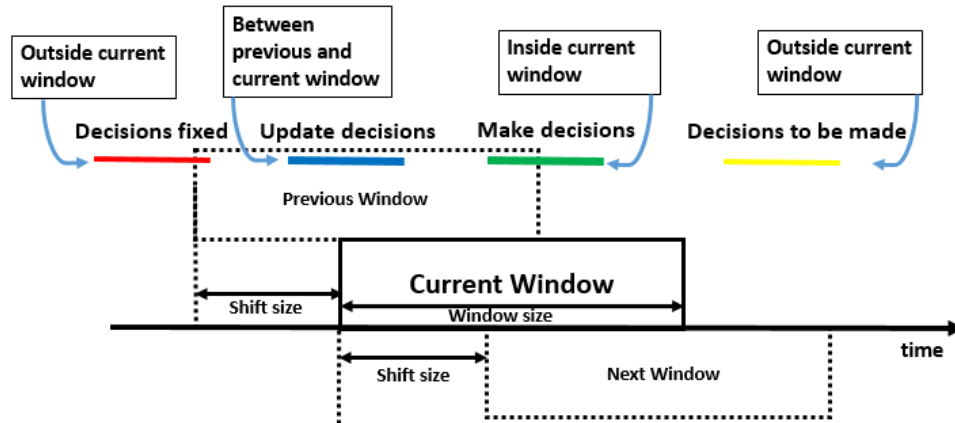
Outside current window

Between previous and current window

Inside current window

Outside current window

Decisions fixed

Update decisions

Make decisions

Decisions to be made

Previous Window

Current Window

Shift size

Window size

time

Shift size

Next Window